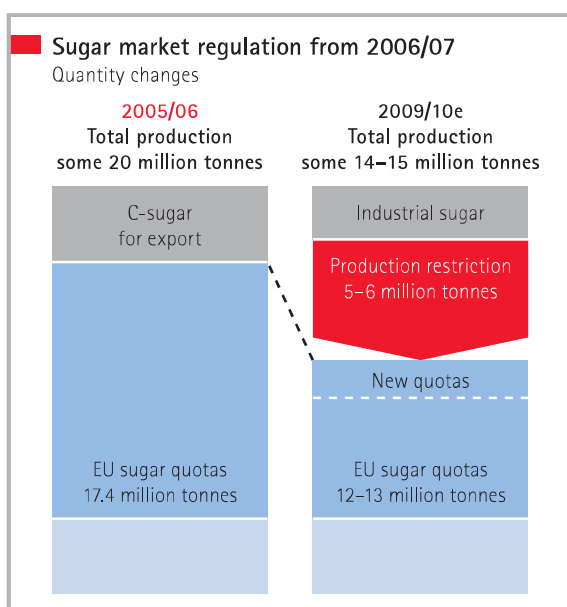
Sugar market regulation from 2006/07
Quantity changes

2005/06
Total production
some 20 million tonnes

C-sugar
for export

EU sugar quotas
17.4 million tonnes

2009/10e
Total production
some 14–15 million tonnes

Industrial sugar

Production restriction
5–6 million tonnes

New quotas

EU sugar quotas
12–13 million tonnes